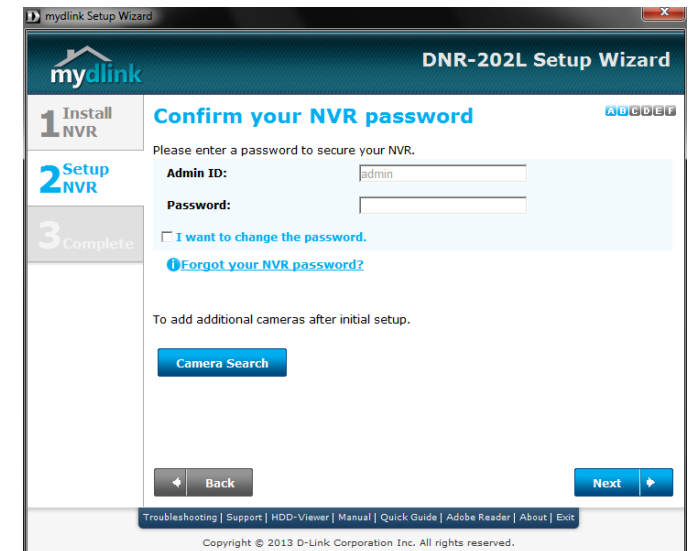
D mydlink Setup Wizard

mydlink

DNR-202L Setup Wizard

1 Install NVR

2 Setup NVR

3 Complete

Confirm your NVR password

A B C D E F

Please enter a password to secure your NVR.

Admin ID: admin

Password:

I want to change the password.

Forgot your NVR password?

To add additional cameras after initial setup.

Camera Search

Back

Next

Troubleshooting | Support | HDD-Viewer | Manual | Quick Guide | Adobe Reader | About | Exit

Copyright © 2013 D-Link Corporation Inc. All rights reserved.